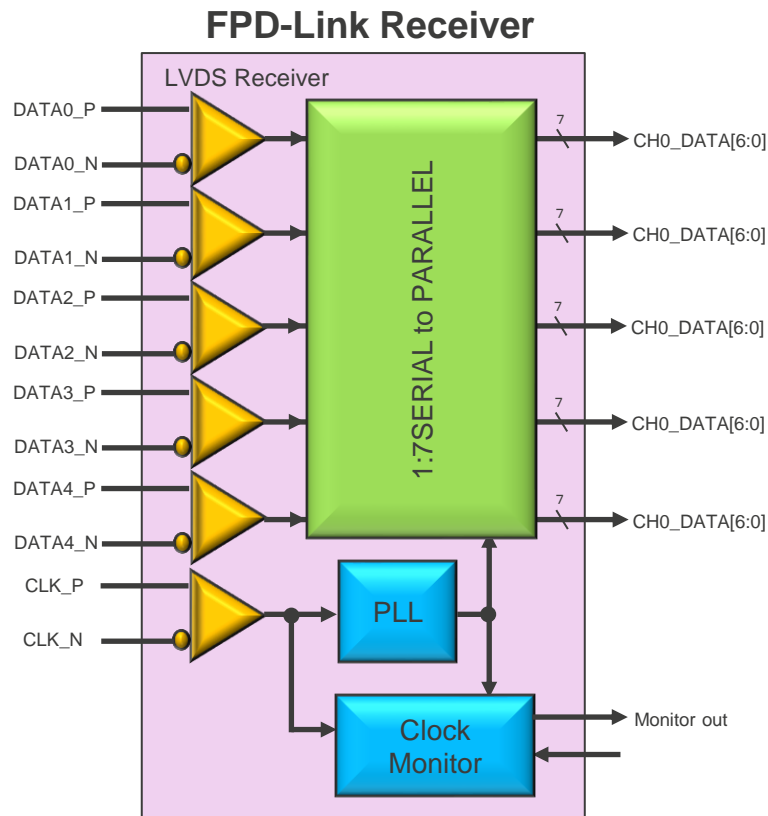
FPD-Link Receiver

LVDS Receiver

DATA0_P
DATA0_N
DATA1_P
DATA1_N
DATA2_P
DATA2_N
DATA3_P
DATA3_N
DATA4_P
DATA4_N
CLK_P
CLK_N

1:7SERIAL to PARALLEL

7
CH0_DATA[6:0]
7
CH0_DATA[6:0]
7
CH0_DATA[6:0]
7
CH0_DATA[6:0]
7
CH0_DATA[6:0]

PLL

Clock Monitor

Monitor out